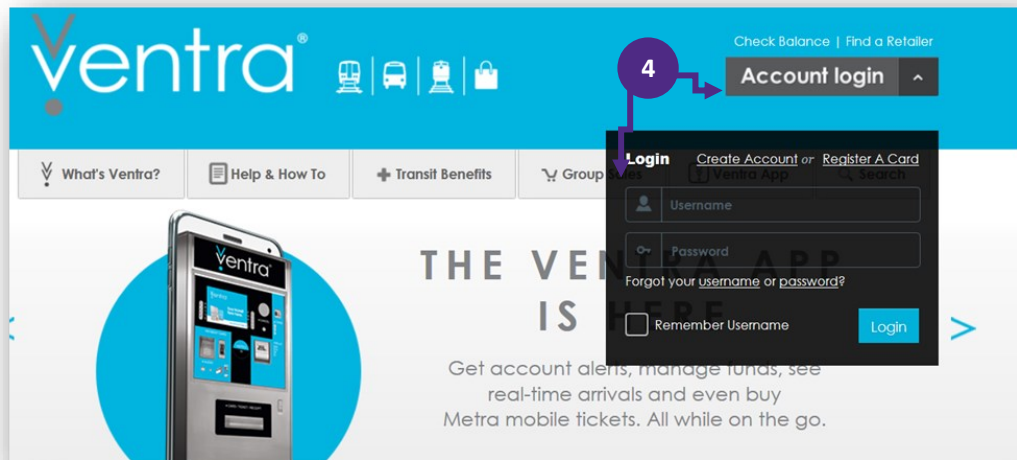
Ventra®

Check Balance | Find a Retailer

4

Account login

What's Ventra?

Help & How To

Transit Benefits

Group Sales

Ventra App

Search

Login Create Account or Register A Card

Username

Password

Forgot your username or password?

Remember Username

Login

Ventra

THE VENTRA APP IS HERE

Get account alerts, manage funds, see real-time arrivals and even buy Metra mobile tickets. All while on the go.